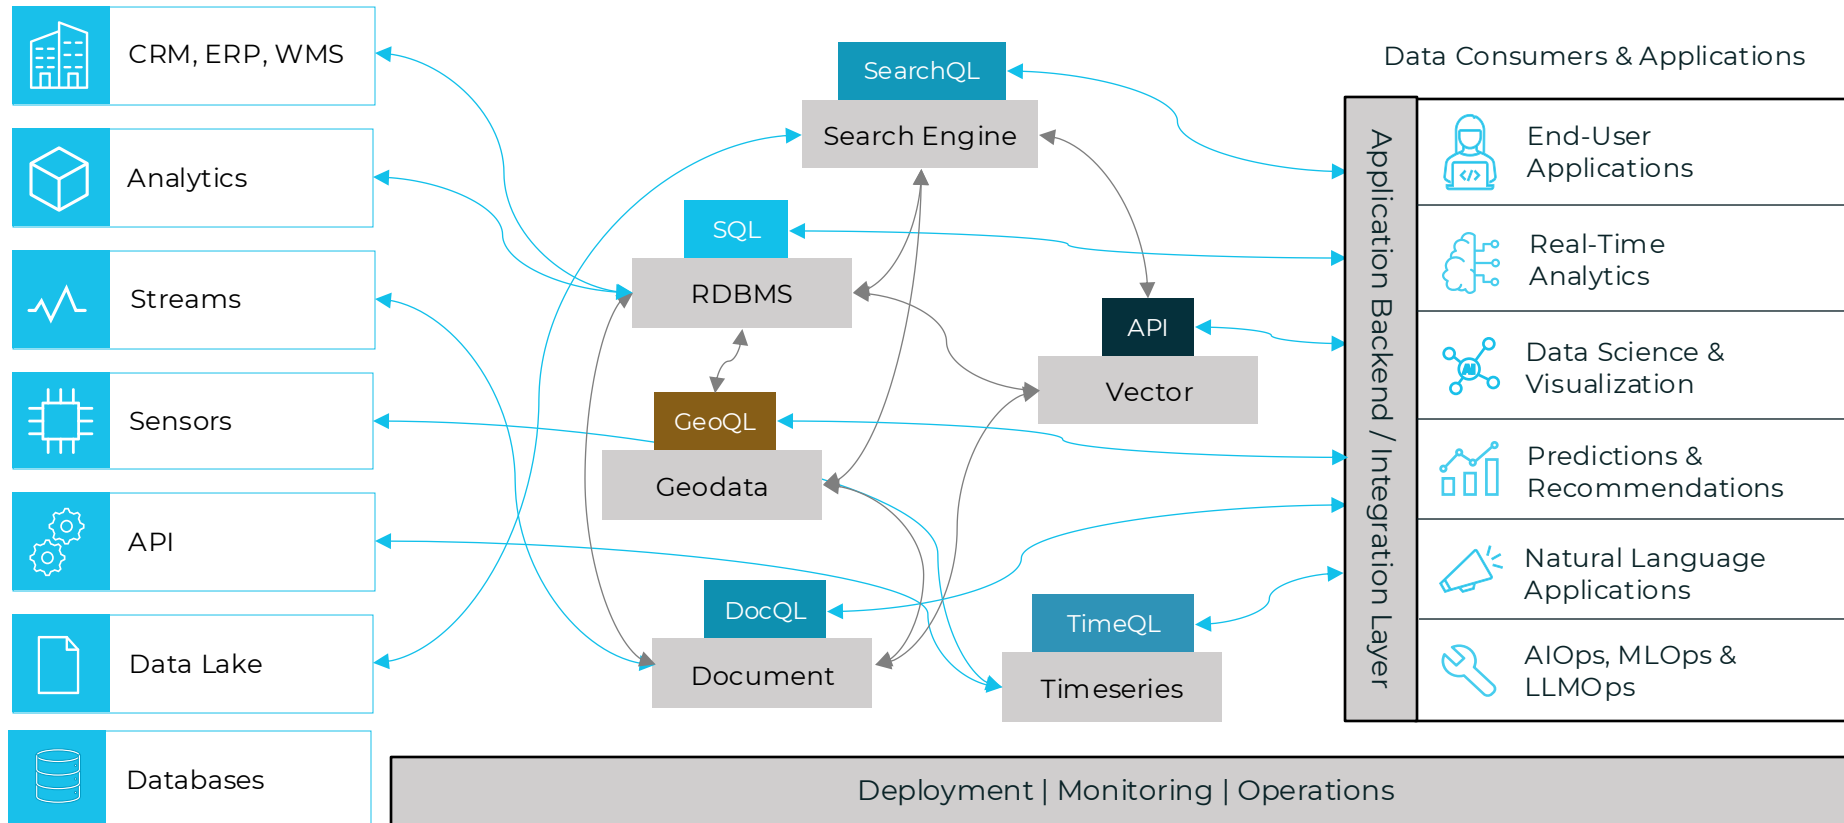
CRM, ERP, WMS

Analytics

Streams

Sensors

API

Data Lake

Databases

SearchQL

Search Engine

SQL

RDBMS

API

Vector

GeoQL

Geodata

DocQL

Document

TimeQL

Timeseries

Data Consumers & Applications

Application Backend / Integration Layer

End-User Applications

Real-Time Analytics

Data Science & Visualization

Predictions & Recommendations

Natural Language Applications

AIOps, MLOps & LLMOps

Deployment | Monitoring | Operations